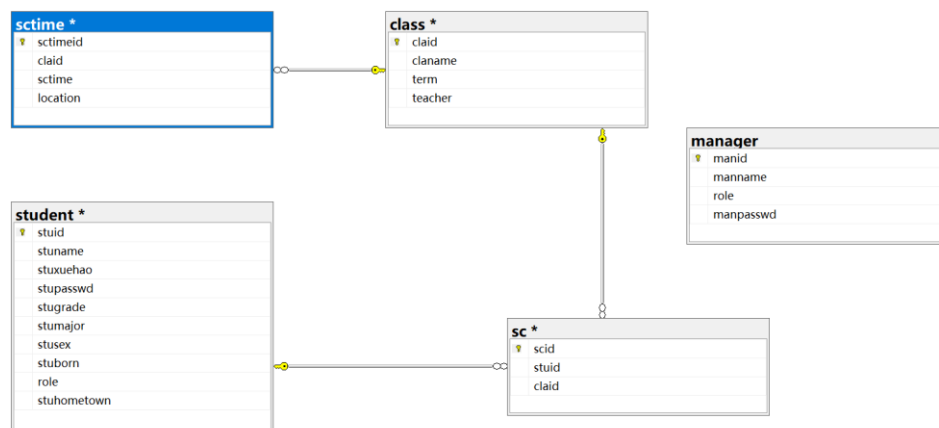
sctime *
sctimeid
claid
sctime
location

class *
claid
claname
term
teacher

manager
manid
manname
role
manpasswd

student *
stuid
stuname
stuxuehao
stupasswd
stugrade
stumajor
stusex
stuborn
role
stuhometown

sc *
scid
stuid
claid